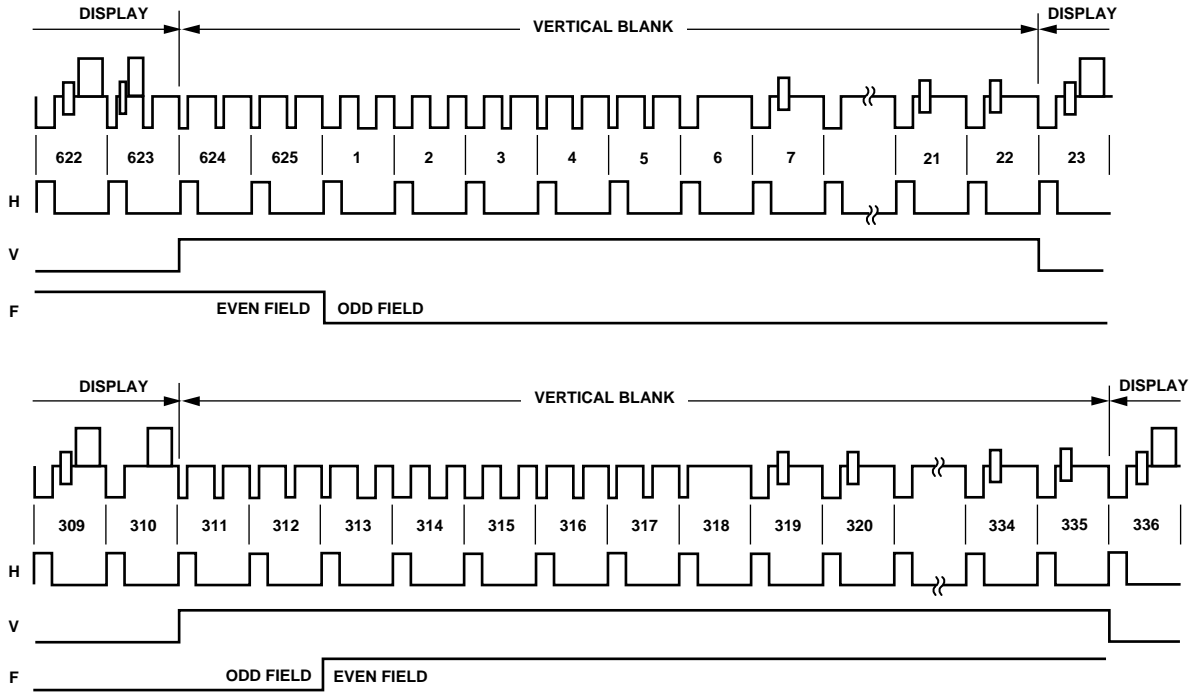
DISPLAY
VERTICAL BLANK
DISPLAY

| 622 | 623 | 624 | 625 | 1 | 2 | 3 | 4 | 5 | 6 | 7 | | 21 | 22 | 23 |
|---|---|---|---|---|---|---|---|---|---|---|---|---|---|---|

H
V
F
EVEN FIELD
ODD FIELD

DISPLAY
VERTICAL BLANK
DISPLAY

| 309 | 310 | 311 | 312 | 313 | 314 | 315 | 316 | 317 | 318 | 319 | 320 | | 334 | 335 | 336 |
|---|---|---|---|---|---|---|---|---|---|---|---|---|---|---|---|

H
V
F
ODD FIELD
EVEN FIELD